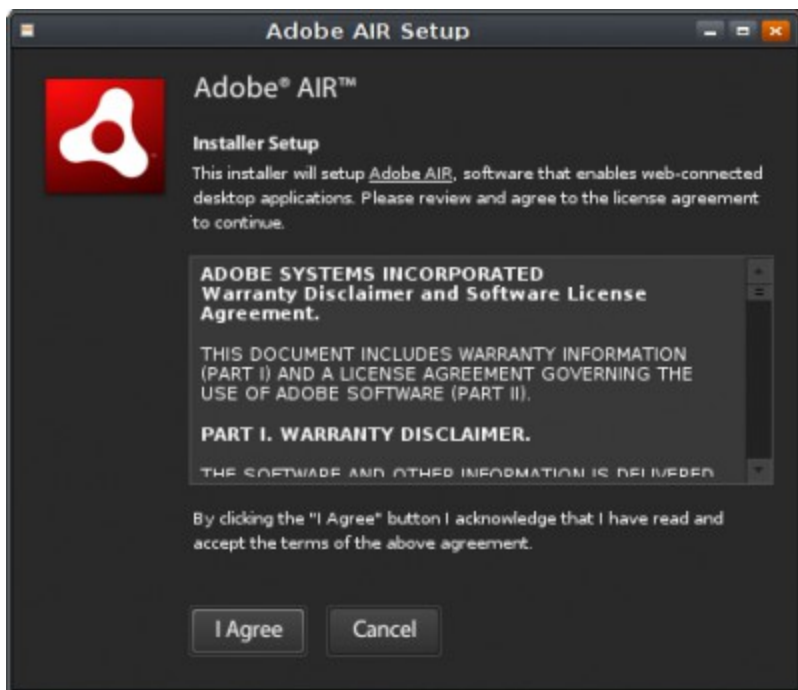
Adobe AIR Setup

Adobe® AIR™

Installer Setup

This installer will setup Adobe AIR, software that enables web-connected desktop applications. Please review and agree to the license agreement to continue.

ADOBE SYSTEMS INCORPORATED
Warranty Disclaimer and Software License Agreement.

THIS DOCUMENT INCLUDES WARRANTY INFORMATION (PART I) AND A LICENSE AGREEMENT GOVERNING THE USE OF ADOBE SOFTWARE (PART II).

PART I. WARRANTY DISCLAIMER.

THE SOFTWARE AND OTHER INFORMATION IS DELIVERED

By clicking the "I Agree" button I acknowledge that I have read and accept the terms of the above agreement.

I Agree

Cancel